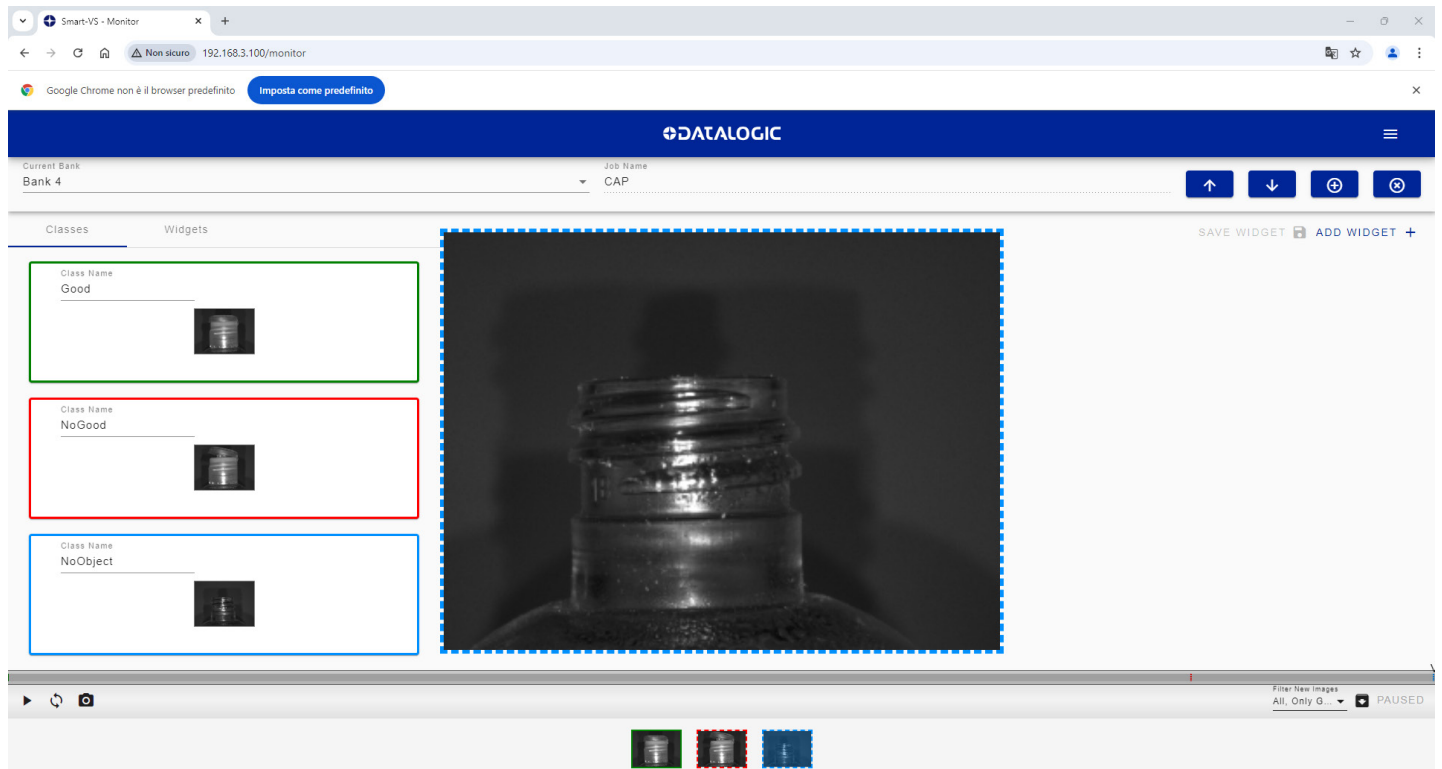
Smart-VS - Monitor

Non sicuro 192.168.3.100/monitor

Google Chrome non è il browser predefinito
Imposta come predefinito

DATALOGIC

Current Bank
Bank 4

Job Name
CAP

Classes
Widgets

SAVE WIDGET
ADD WIDGET +

Class Name
Good

Class Name
NoGood

Class Name
NoObject

Filter New Images
All, Only G...
PAUSED